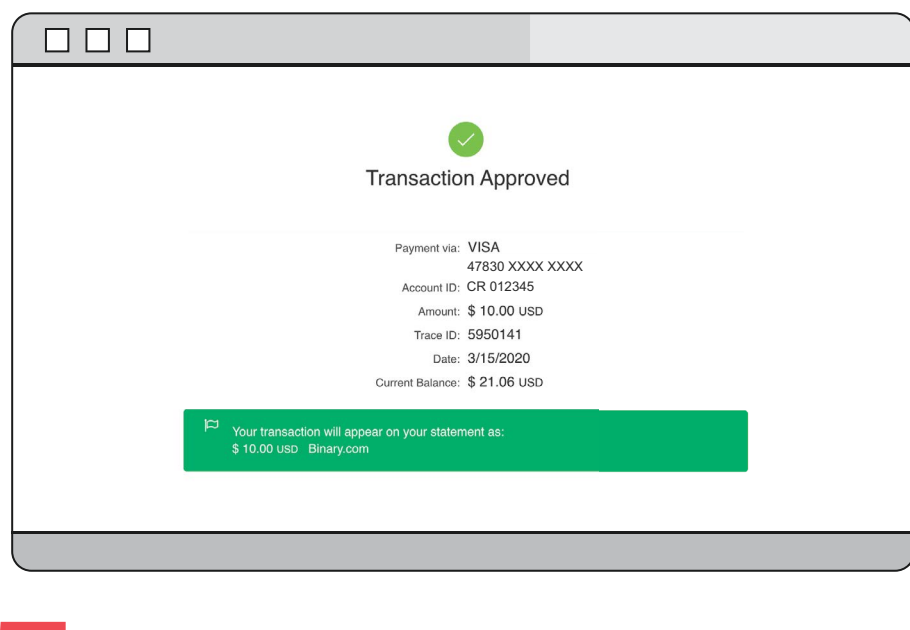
Transaction Approved

Payment via: VISA
47830 XXXX XXXX
Account ID: CR 012345
Amount: $ 10.00 USD
Trace ID: 5950141
Date: 3/15/2020
Current Balance: $ 21.06 USD

Your transaction will appear on your statement as:
$ 10.00 USD Binary.com